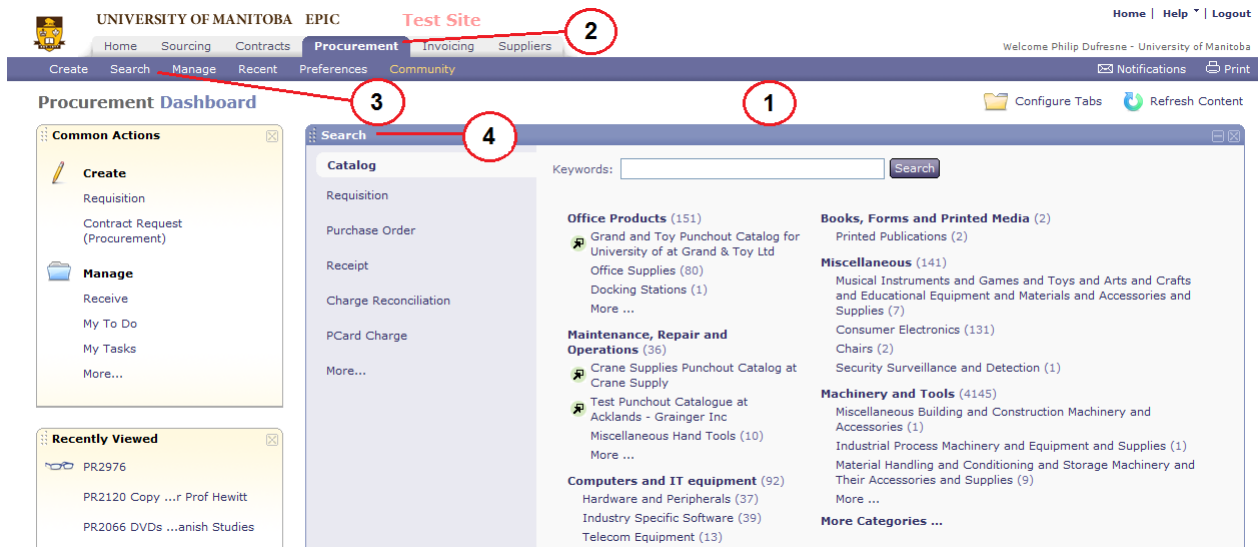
UNIVERSITY OF MANITOBA EPIC Test Site

Home | Help | Logout

Home Sourcing Contracts Procurement Invoicing Suppliers

2

Welcome Philip Dufresne - University of Manitoba

Create Search Manage Recent Preferences Community

Notifications Print

Procurement Dashboard

3

1

Configure Tabs Refresh Content

Common Actions

Create

Requisition

Contract Request (Procurement)

Manage

Receive

My To Do

My Tasks

More...

Recently Viewed

PR2976

PR2120 Copy ...r Prof Hewitt

PR2066 DVDs ...anish Studies

Search

4

Catalog

Requisition

Purchase Order

Receipt

Charge Reconciliation

PCard Charge

More...

Keywords: Search

Office Products (151)

Grand and Toy Punchout Catalog for University of at Grand & Toy Ltd

Office Supplies (80)

Docking Stations (1)

More ...

Maintenance, Repair and Operations (36)

Crane Supplies Punchout Catalog at Crane Supply

Test Punchout Catalogue at Acklands - Grainger Inc

Miscellaneous Hand Tools (10)

More ...

Computers and IT equipment (92)

Hardware and Peripherals (37)

Industry Specific Software (39)

Telecom Equipment (13)

Books, Forms and Printed Media (2)

Printed Publications (2)

Miscellaneous (141)

Musical Instruments and Games and Toys and Arts and Crafts and Educational Equipment and Materials and Accessories and Supplies (7)

Consumer Electronics (131)

Chairs (2)

Security Surveillance and Detection (1)

Machinery and Tools (4145)

Miscellaneous Building and Construction Machinery and Accessories (1)

Industrial Process Machinery and Equipment and Supplies (1)

Material Handling and Conditioning and Storage Machinery and Their Accessories and Supplies (9)

More ...

More Categories ...